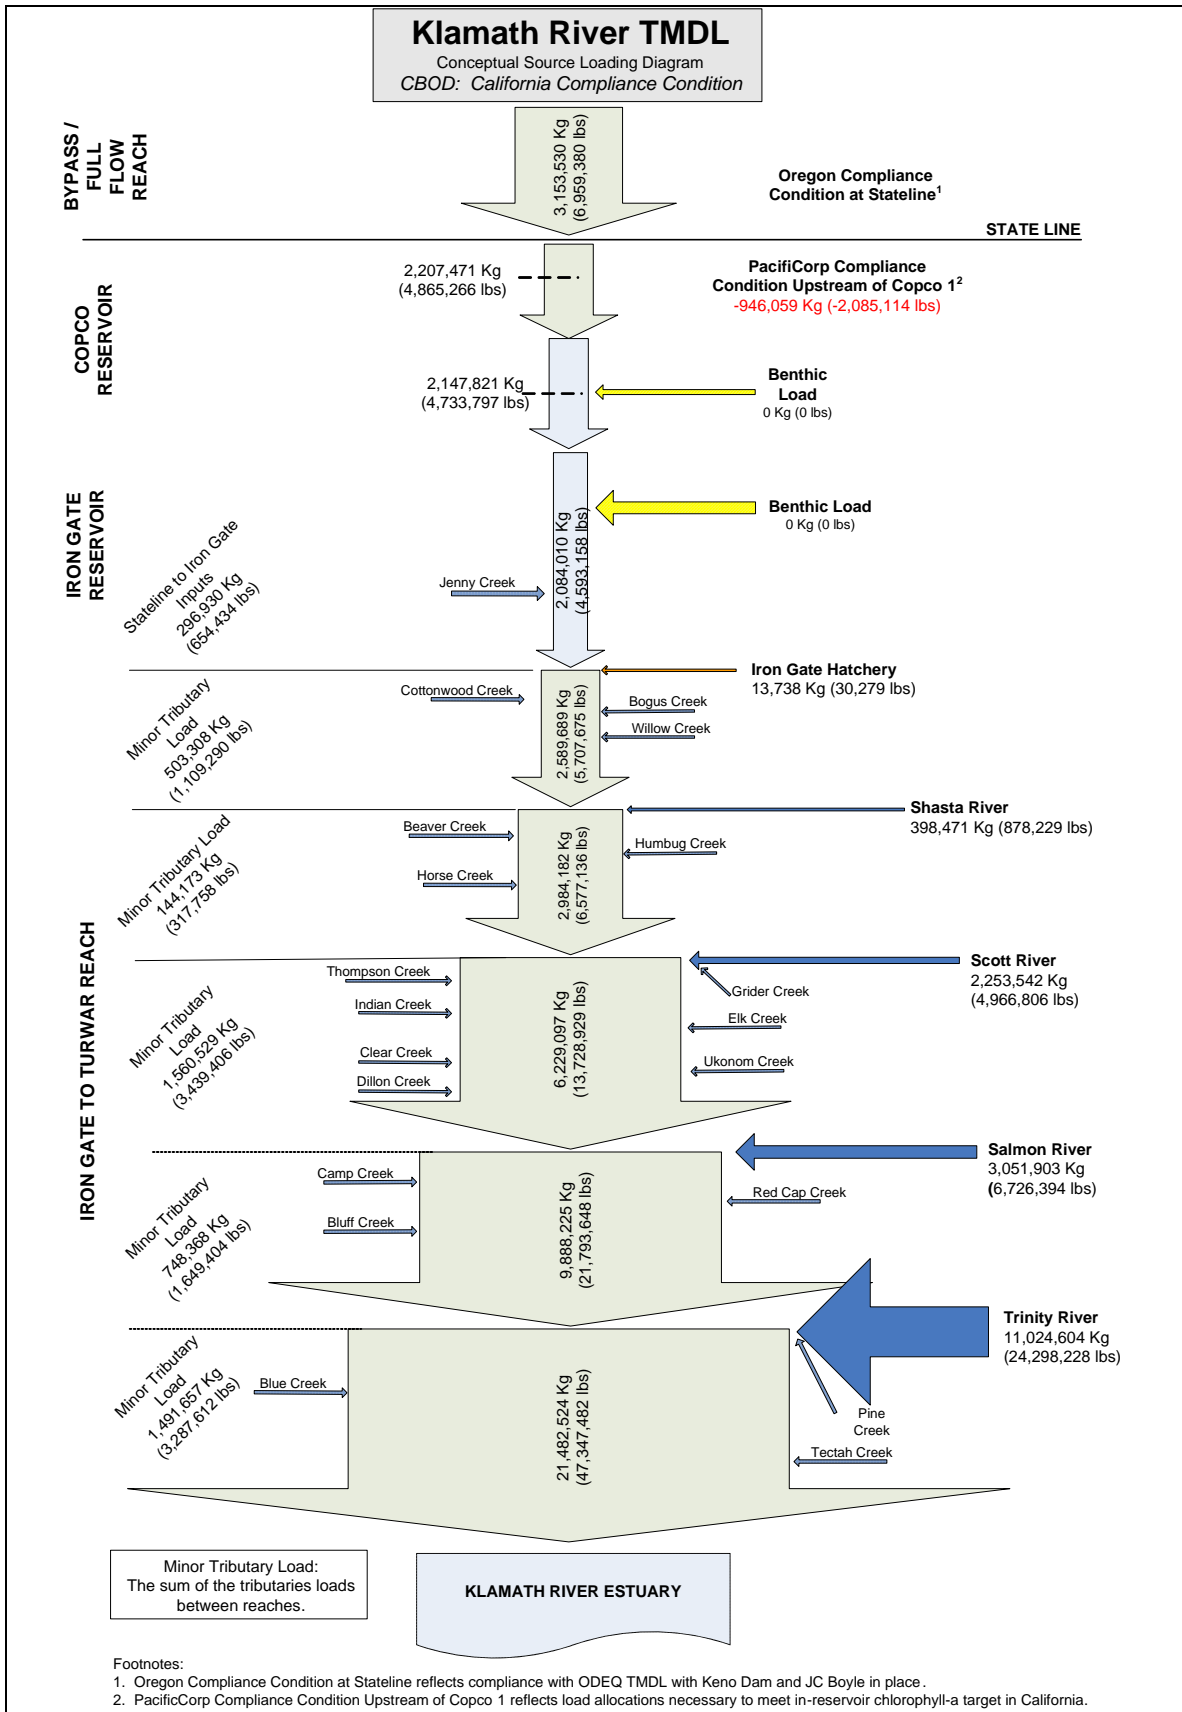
Klamath River TMDL
Conceptual Source Loading Diagram
CBOD: California Compliance Condition

BYPASS / FULL FLOW REACH

3,153,530 Kg (6,959,380 lbs)

Oregon Compliance Condition at Stateline$^1$

STATE LINE

COPCO RESERVOIR

2,207,471 Kg (4,865,266 lbs)

PacifiCorp Compliance Condition Upstream of Copco 1$^2$
-946,059 Kg (-2,085,114 lbs)

2,147,821 Kg (4,733,797 lbs)

Benthic Load
0 Kg (0 lbs)

IRON GATE RESERVOIR

Benthic Load
0 Kg (0 lbs)

Stateline to Iron Gate Inputs
296,930 Kg
(654,434 lbs)

Jenny Creek

2,084,010 Kg (4,593,158 lbs)

Iron Gate Hatchery
13,738 Kg (30,279 lbs)

IRON GATE TO TURWAR REACH

Minor Tributary Load
503,308 Kg
(1,109,290 lbs)

Cottonwood Creek

2,589,689 Kg (5,707,675 lbs)

Bogus Creek
Willow Creek

Shasta River
398,471 Kg (878,229 lbs)

Minor Tributary Load
144,173 Kg
(317,758 lbs)

Beaver Creek
Horse Creek

2,984,182 Kg (6,577,136 lbs)

Humbug Creek

Scott River
2,253,542 Kg
(4,966,806 lbs)

Minor Tributary Load
1,560,529 Kg
(3,439,406 lbs)

Thompson Creek
Indian Creek
Clear Creek
Dillon Creek

6,229,097 Kg (13,728,929 lbs)

Grider Creek
Elk Creek
Ukonom Creek

Salmon River
3,051,903 Kg
(6,726,394 lbs)

Minor Tributary Load
748,368 Kg
(1,649,404 lbs)

Camp Creek
Bluff Creek

9,888,225 Kg (21,793,648 lbs)

Red Cap Creek

Trinity River
11,024,604 Kg
(24,298,228 lbs)

Minor Tributary Load
1,491,657 Kg
(3,287,612 lbs)

Blue Creek

21,482,524 Kg (47,347,482 lbs)

Pine Creek
Tectah Creek

Minor Tributary Load:
The sum of the tributaries loads between reaches.

KLAMATH RIVER ESTUARY

Footnotes:
1. Oregon Compliance Condition at Stateline reflects compliance with ODEQ TMDL with Keno Dam and JC Boyle in place.
2. PacificCorp Compliance Condition Upstream of Copco 1 reflects load allocations necessary to meet in-reservoir chlorophyll-a target in California.